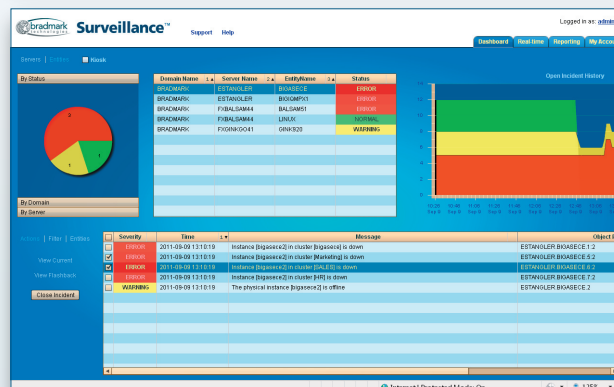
bradmark technologies Surveillance™ Support Help

Logged in as: admin

Dashboard Real-time Reporting My Account

Servers | Entities Kiosk

By Status

3
1
1

By Domain
By Server

| Domain Name | Server Name | EntityName | Status |
|---|---|---|---|
| BRADMARK | ESTANGLER | BIGASECE | ERROR |
| BRADMARK | ESTANGLER | BIGIGMPX1 | ERROR |
| BRADMARK | FXBALSAM44 | BALSAM51 | ERROR |
| BRADMARK | FXBALSAM44 | LINUX | NORMAL |
| BRADMARK | FXGINKGO41 | GINK920 | WARNING |

Open Incident History

Actions | Filter | Entities

View Current
View Flashback
Close Incident

| | Severity | Time | Message | Object |
|---|---|---|---|---|
| ☐ | ERROR | 2011-09-09 13:10:19 | Instance [bigasece2] in cluster [bigasece] is down | ESTANGLER.BIGASECE.1.2 |
| ☑ | ERROR | 2011-09-09 13:10:19 | Instance [bigasece2] in cluster [Marketing] is down | ESTANGLER.BIGASECE.5.2 |
| ☑ | ERROR | 2011-09-09 13:10:19 | Instance [bigasece2] in cluster [SALES] is down | ESTANGLER.BIGASECE.6.2 |
| ☐ | ERROR | 2011-09-09 13:10:19 | Instance [bigasece2] in cluster [HR] is down | ESTANGLER.BIGASECE.7.2 |
| ☐ | WARNING | 2011-09-09 13:10:19 | The physical instance [bigasece2] is offline | ESTANGLER.BIGASECE.2 |